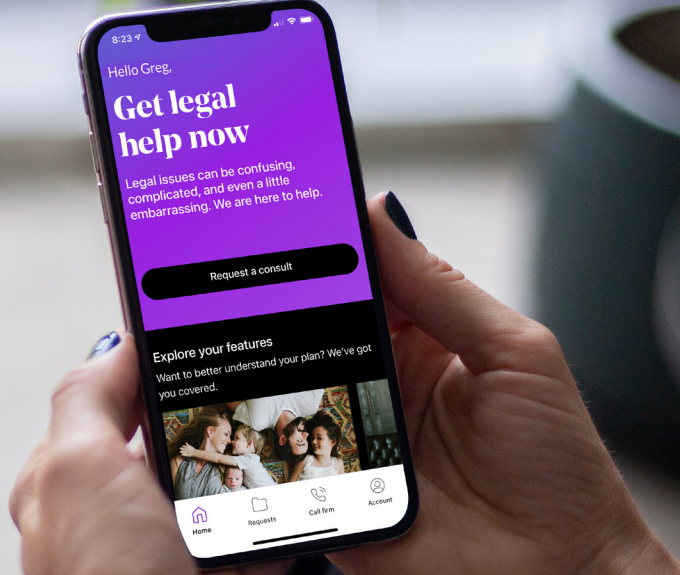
8:23

Hello Greg,

Get legal help now

Legal issues can be confusing, complicated, and even a little embarrassing. We are here to help.

Request a consult

Explore your features

Want to better understand your plan? We've got you covered.

Home
Requests
Call firm
Account